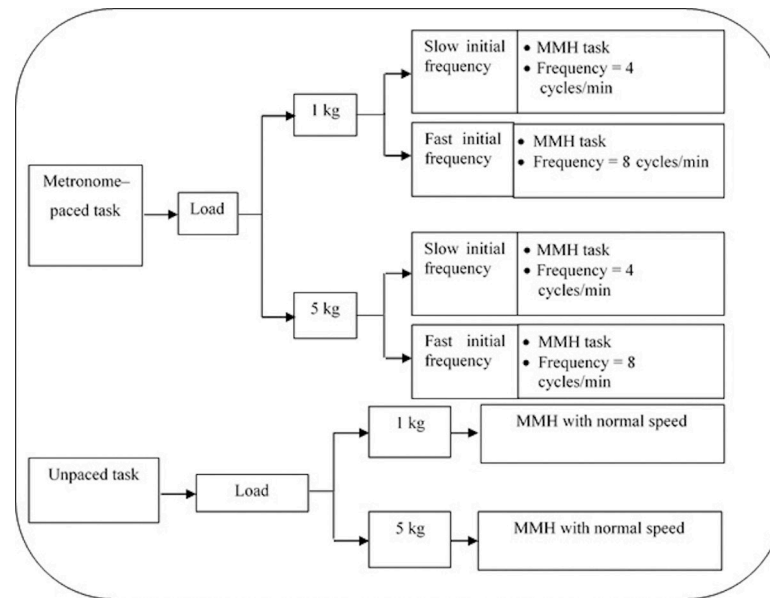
Metronome–paced task

Load

1 kg

Slow initial frequency

• MMH task
• Frequency = 4 cycles/min

Fast initial frequency

• MMH task
• Frequency = 8 cycles/min

5 kg

Slow initial frequency

• MMH task
• Frequency = 4 cycles/min

Fast initial frequency

• MMH task
• Frequency = 8 cycles/min

Unpaced task

Load

1 kg

MMH with normal speed

5 kg

MMH with normal speed